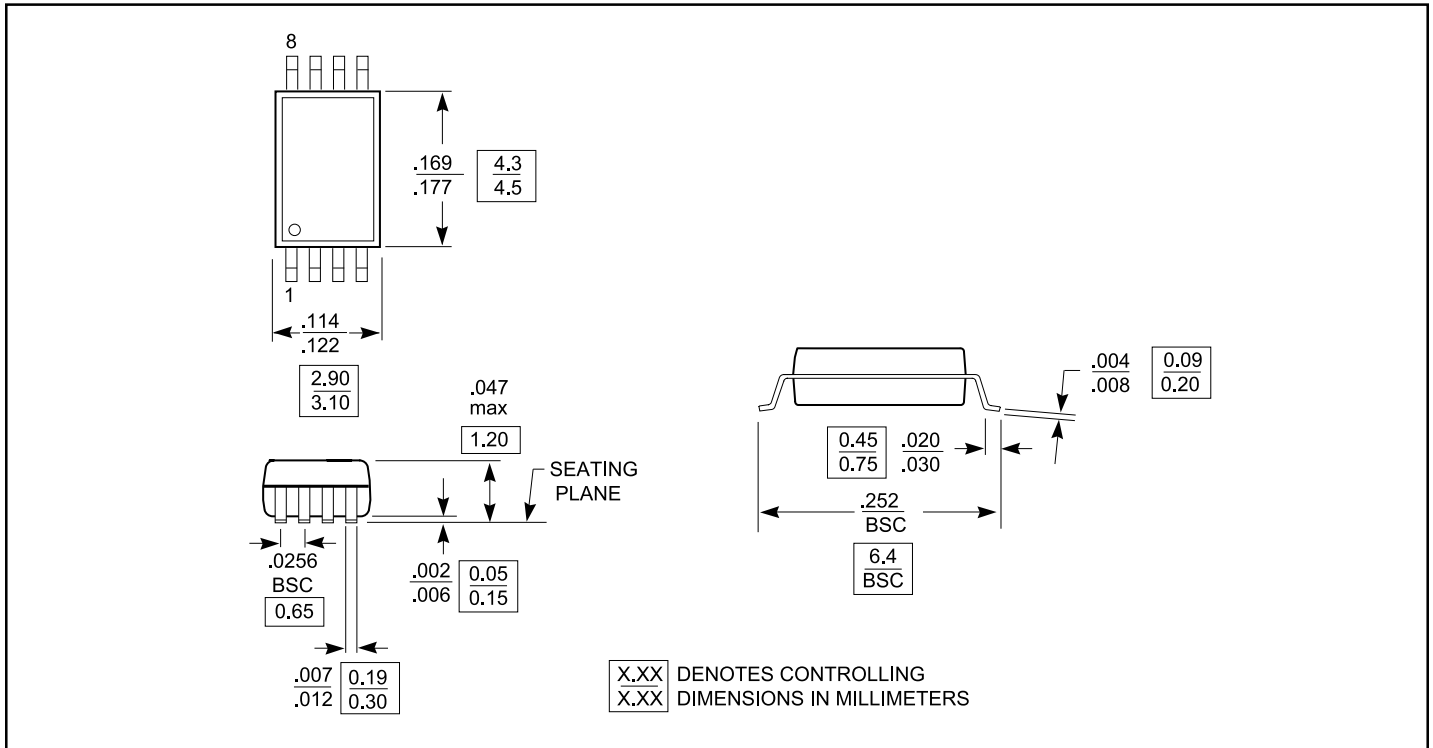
8

$\frac{.169}{.177}$ $\frac{4.3}{4.5}$

1

$\frac{.114}{.122}$

$\frac{2.90}{3.10}$

.047 max

1.20

SEATING PLANE

.0256 BSC

0.65

$\frac{.002}{.006}$ $\frac{0.05}{0.15}$

$\frac{.007}{.012}$ $\frac{0.19}{0.30}$

$\frac{.004}{.008}$ $\frac{0.09}{0.20}$

$\frac{0.45}{0.75}$ $\frac{.020}{.030}$

$\frac{.252}{BSC}$

$\frac{6.4}{BSC}$

$\frac{X.XX}{X.XX}$ DENOTES CONTROLLING DIMENSIONS IN MILLIMETERS